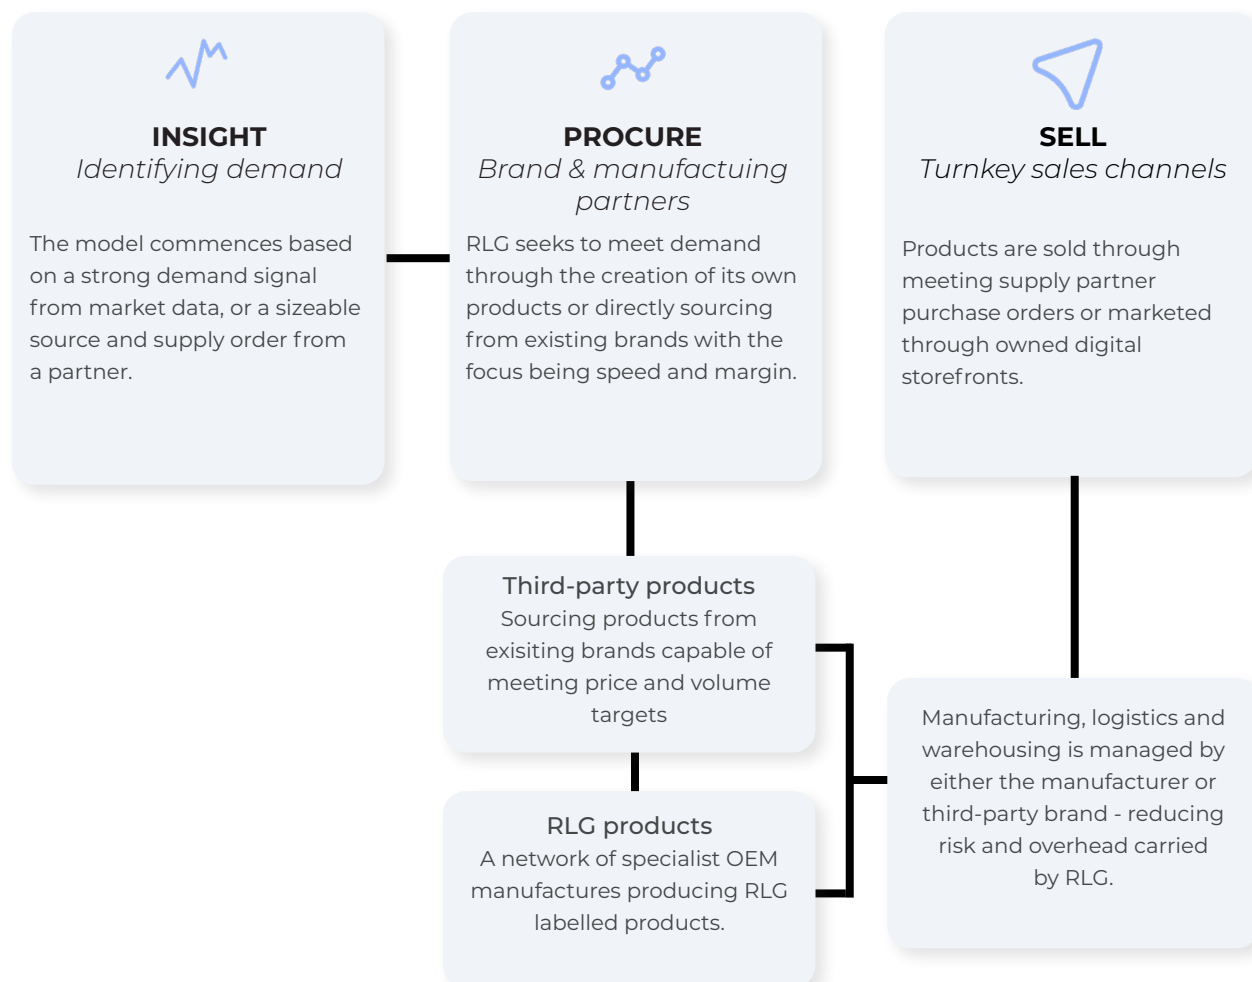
INSIGHT
*Identifying demand*

The model commences based on a strong demand signal from market data, or a sizeable source and supply order from a partner.

PROCURE
*Brand & manufactuing partners*

RLG seeks to meet demand through the creation of its own products or directly sourcing from existing brands with the focus being speed and margin.

SELL
*Turnkey sales channels*

Products are sold through meeting supply partner purchase orders or marketed through owned digital storefronts.

Third-party products
Sourcing products from exisiting brands capable of meeting price and volume targets

RLG products
A network of specialist OEM manufactures producing RLG labelled products.

Manufacturing, logistics and warehousing is managed by either the manufacturer or third-party brand - reducing risk and overhead carried by RLG.